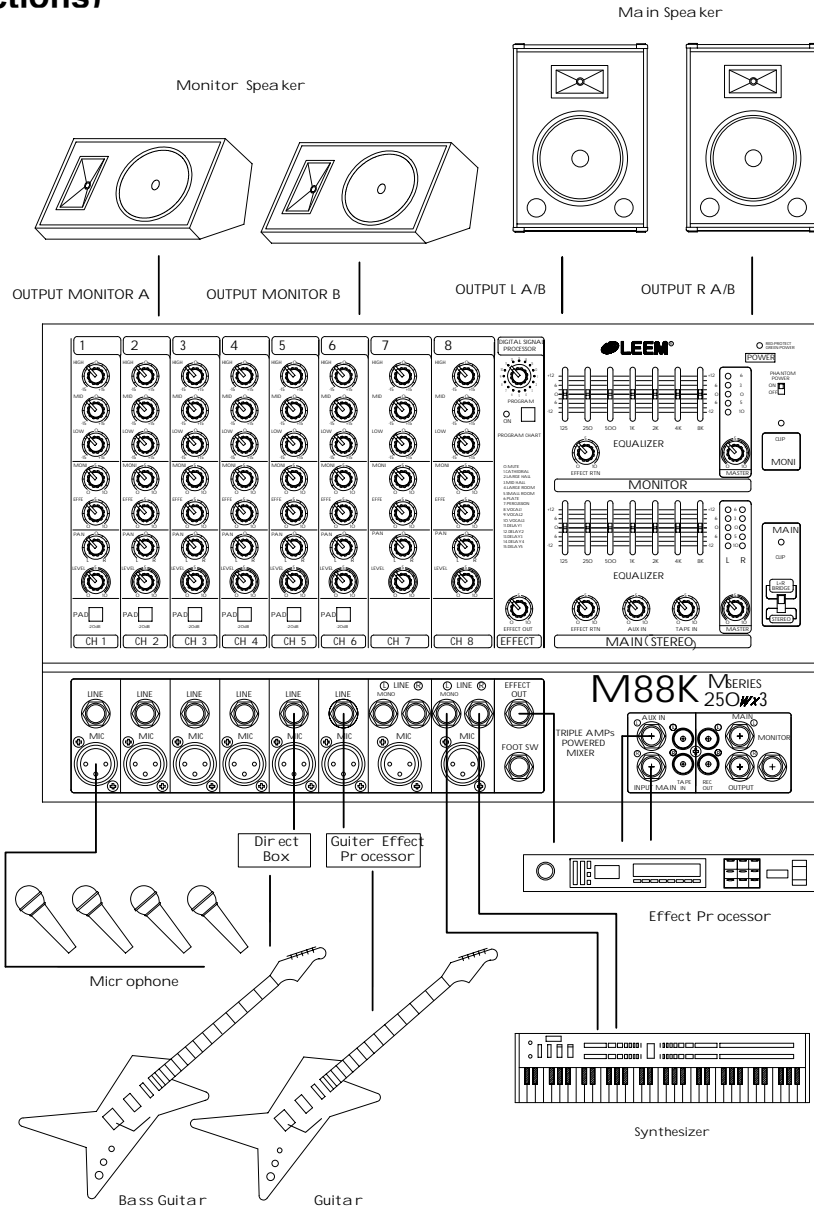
ctions?

Main Speaker

Monitor Speaker

OUTPUT MONITOR A

OUTPUT MONITOR B

OUTPUT L A/B

OUTPUT R A/B

1 2 3 4 5 6 7 8

HIGH MID LOW MONI EFFE PAN LEVEL

PAD 20dB

CH 1 CH 2 CH 3 CH 4 CH 5 CH 6 CH 7 CH 8

DIGITAL SIGNAL PROCESSOR

PROGRAM

ON

PROGRAM CHART

EFFECT OUT

EFFECT

LEEM

POWER

PHANTOM POWER

ON OFF

125 250 500 1K 2K 4K 8K

EQUALIZER

EFFECT RTN

MASTER

CLIP

MONI

MONITOR

MAIN

CLIP

L R

L-R BRIDGE

STEREO

EQUALIZER

EFFECT RTN AUX IN TAPE IN

MASTER

MAIN (STEREO)

LINE

MIC

LINE MONO

EFFECT OUT

FOOT SW

M88K M SERIES 250W×3

TRIPLE AMPs POWERED MIXER

AUX IN

INPUT MAIN

TAPE IN

REC OUT

MAIN

MONITOR

OUTPUT

Direct Box

Guiter Effect Processor

Effect Processor

Microphone

Synthesizer

Bass Guitar

Guitar